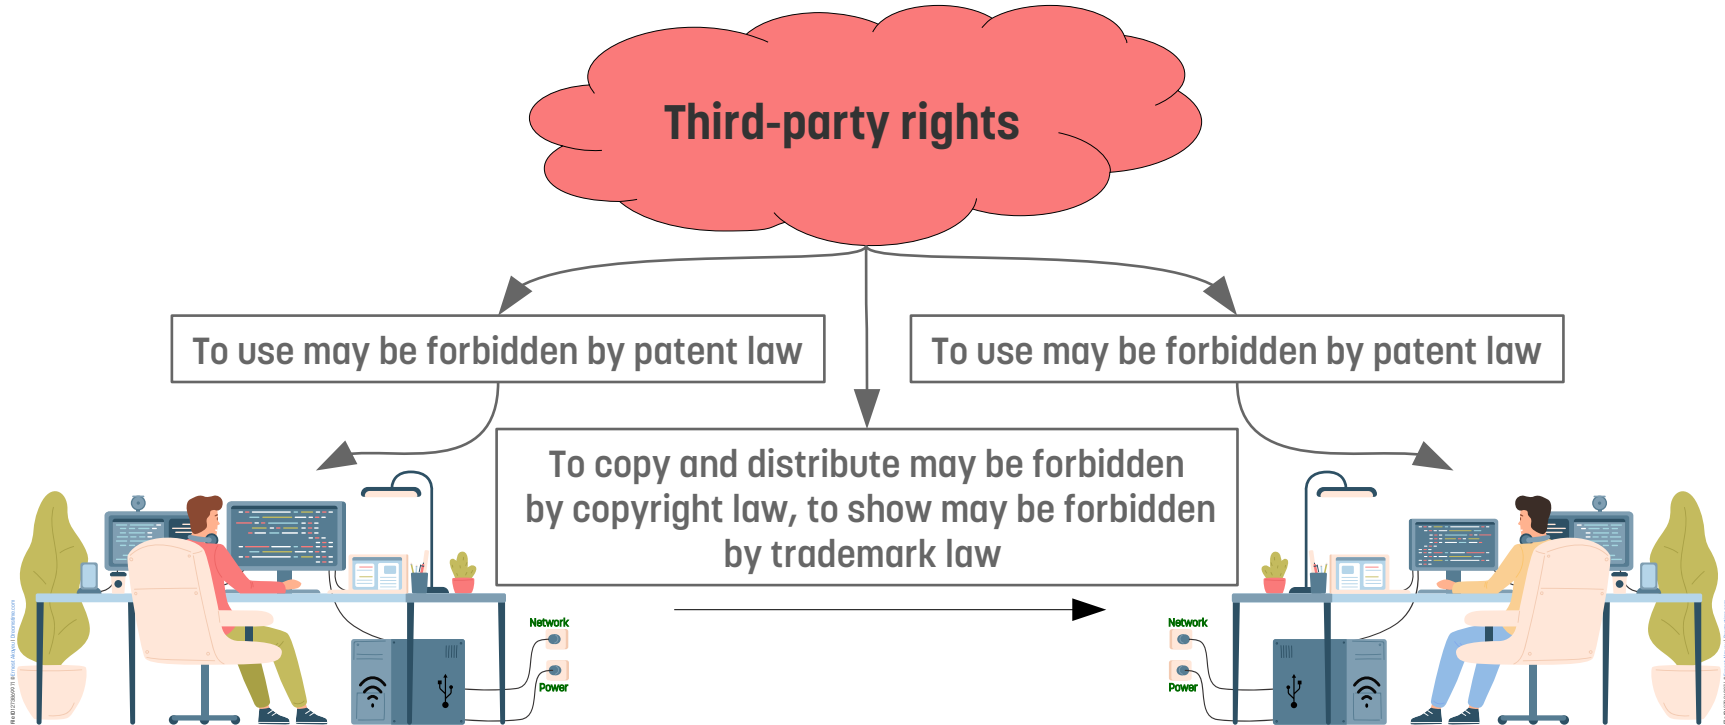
Third-party rights

To use may be forbidden by patent law

To use may be forbidden by patent law

To copy and distribute may be forbidden by copyright law, to show may be forbidden by trademark law

Network

Power

Network

Power